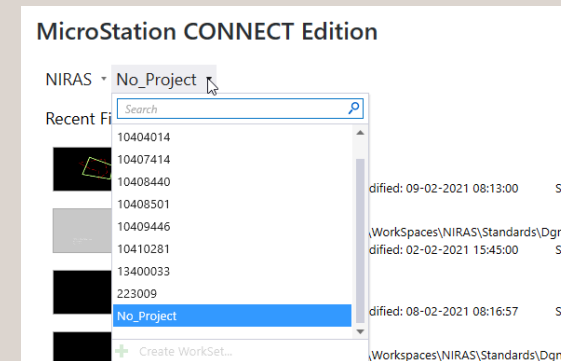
MicroStation CONNECT Edition

NIRAS No_Project

Recent Fi

Search

10404014
10407414
10408440
10408501
10409446
10410281
13400033
223009
No_Project

Create WorkSet...

dified: 09-02-2021 08:13:00 S

\WorkSpaces\NIRAS\Standards\Dgn
dified: 02-02-2021 15:45:00 S

dified: 08-02-2021 08:16:57 S

\Workspaces\NIRAS\Standards\Dgn